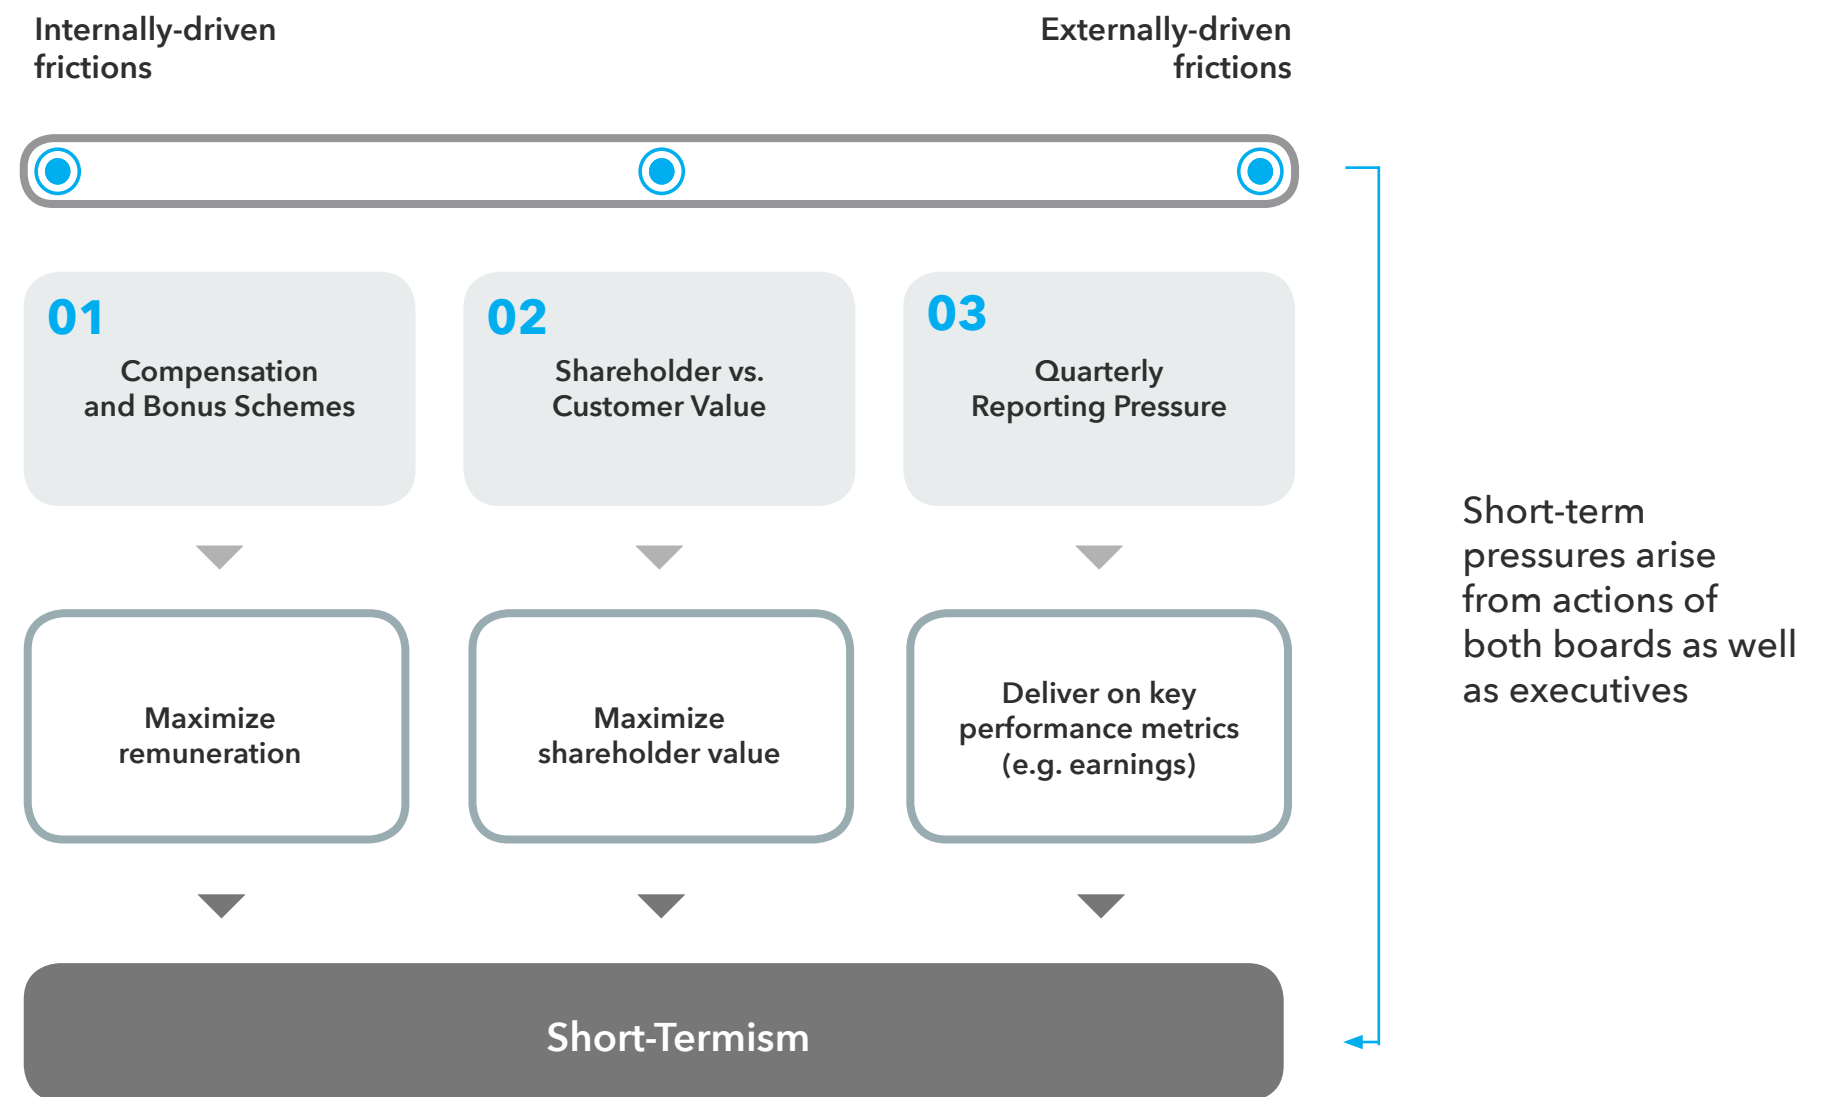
Internally-driven frictions

Externally-driven frictions

01
Compensation and Bonus Schemes

02
Shareholder vs. Customer Value

03
Quarterly Reporting Pressure

Maximize remuneration

Maximize shareholder value

Deliver on key performance metrics (e.g. earnings)

Short-Termism

Short-term pressures arise from actions of both boards as well as executives